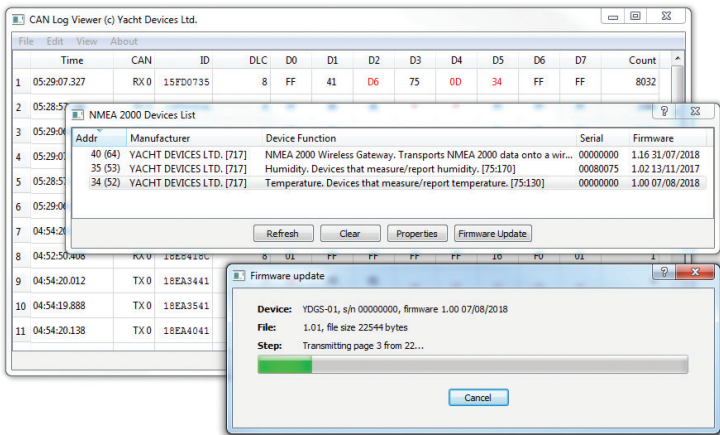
CAN Log Viewer (c) Yacht Devices Ltd.

File Edit View About

| | Time | CAN | ID | DLC | D0 | D1 | D2 | D3 | D4 | D5 | D6 | D7 | Count |
|---|---|---|---|---|---|---|---|---|---|---|---|---|---|
| 1 | 05:29:07.327 | RX 0 | 15FD0735 | 8 | FF | 41 | D6 | 75 | 0D | 34 | FF | FF | 8032 |
| 2 | 05:28:57 | | | | | | | | | | | | |
| 3 | 05:29:06 | | | | | | | | | | | | |
| 4 | 05:29:07 | | | | | | | | | | | | |
| 5 | 05:28:57 | | | | | | | | | | | | |
| 6 | 05:29:06 | | | | | | | | | | | | |
| 7 | 04:54:20 | | | | | | | | | | | | |
| 8 | 04:52:50.408 | RX 0 | 18EA418C | 8 | 01 | FF | FF | FF | FF | 16 | F0 | 01 | 1 |
| 9 | 04:54:20.012 | TX 0 | 18EA3441 | | | | | | | | | | |
| 10 | 04:54:19.888 | TX 0 | 18EA3541 | | | | | | | | | | |
| 11 | 04:54:20.138 | TX 0 | 18EA4041 | | | | | | | | | | |

NMEA 2000 Devices List

| Addr | Manufacturer | Device Function | Serial | Firmware |
|---|---|---|---|---|
| 40 (64) | YACHT DEVICES LTD. [717] | NMEA 2000 Wireless Gateway. Transports NMEA 2000 data onto a wir... | 00000000 | 1.16 31/07/2018 |
| 35 (53) | YACHT DEVICES LTD. [717] | Humidity. Devices that measure/report humidity. [75:170] | 00080075 | 1.02 13/11/2017 |
| 34 (52) | YACHT DEVICES LTD. [717] | Temperature. Devices that measure/report temperature. [75:130] | 00000000 | 1.00 07/08/2018 |

Refresh Clear Properties Firmware Update

Firmware update

Device: YDGS-01, s/n 00000000, firmware 1.00 07/08/2018
File: 1.01, file size 22544 bytes
Step: Transmitting page 3 from 22...

Cancel